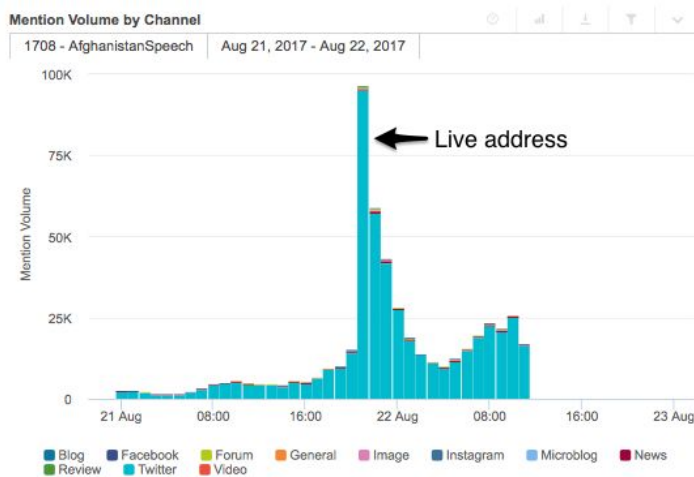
Mention Volume by Channel

1708 - AfghanistanSpeech | Aug 21, 2017 - Aug 22, 2017

100K
75K
50K
25K
0

Mention Volume

Live address

21 Aug
08:00
16:00
22 Aug
08:00
16:00
23 Aug

Blog
Facebook
Forum
General
Image
Instagram
Microblog
News
Review
Twitter
Video